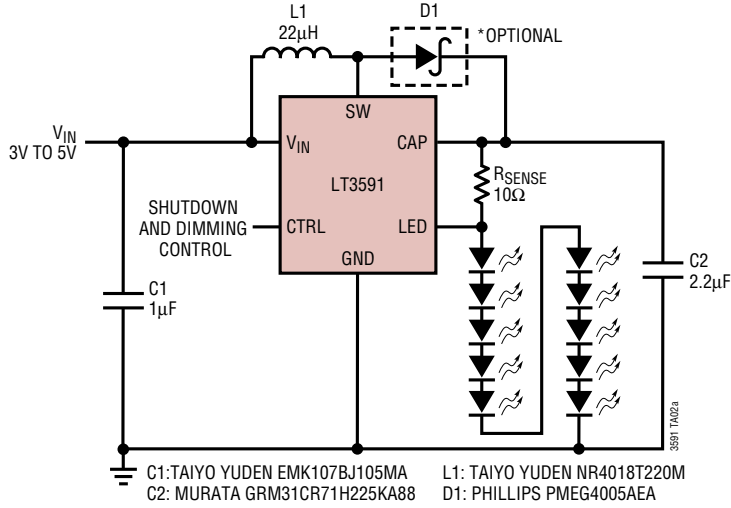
L1
22μH

D1

*OPTIONAL

$V_{IN}$
3V TO 5V

SW

$V_{IN}$

CAP

LT3591

$R_{SENSE}$
10Ω

SHUTDOWN
AND DIMMING
CONTROL

CTRL

LED

GND

C2
2.2μF

C1
1μF

3591 TA02a

C1:TAIYO YUDEN EMK107BJ105MA
C2: MURATA GRM31CR71H225KA88

L1: TAIYO YUDEN NR4018T220M
D1: PHILLIPS PMEG4005AEA